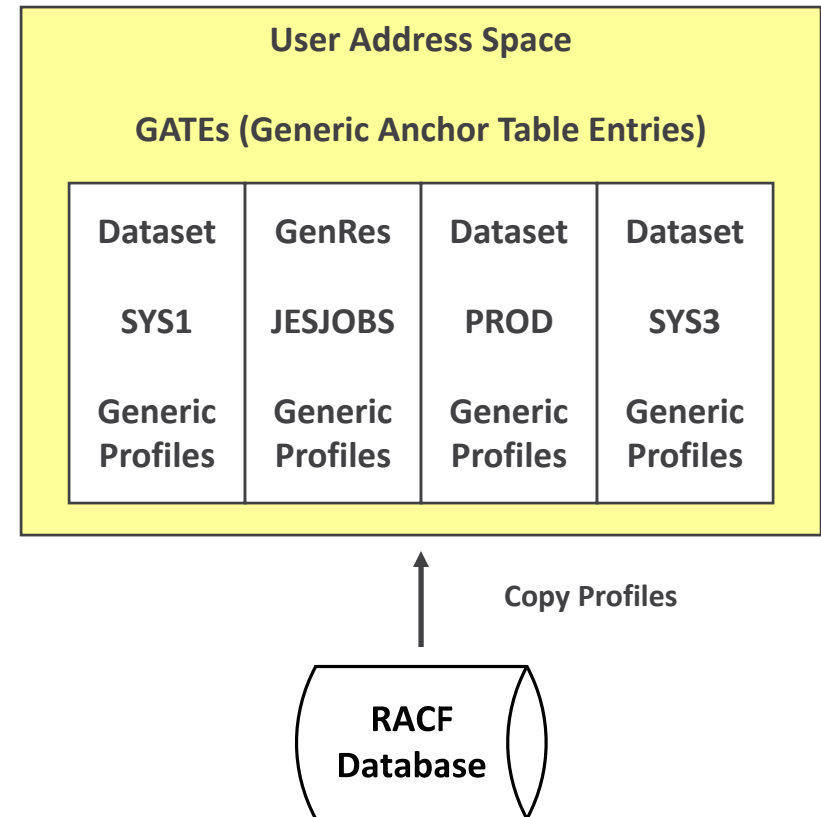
User Address Space

GATEs (Generic Anchor Table Entries)

| Dataset | GenRes | Dataset | Dataset |
|---|---|---|---|
| SYS1 | JESJOBS | PROD | SYS3 |
| Generic Profiles | Generic Profiles | Generic Profiles | Generic Profiles |

Copy Profiles

RACF Database